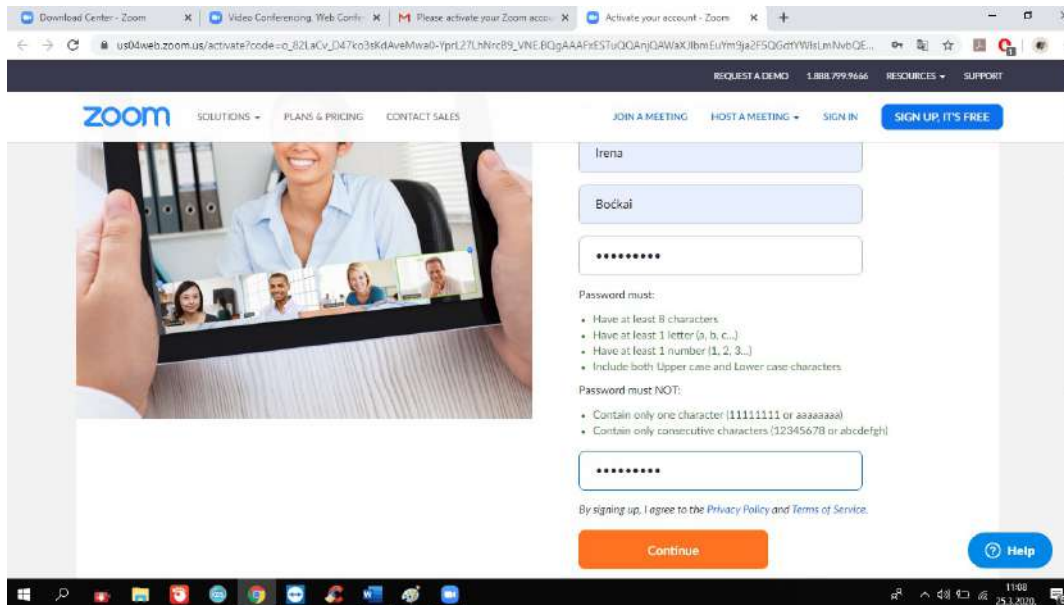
Download Center - Zoom | Video Conferencing, Web Confe | Please activate your Zoom accou | Activate your account - Zoom

us04web.zoom.us/activate?code=o_82LaCv_D47ko3sKdAveMwa0-YprL27LhNrc89_VNEBQgAAAFxESTuQOAnjOAWaXJlbmEuYm9ja2F5QGdtYWlsLmNvbQE...

REQUEST A DEMO 1.888.799.9666 RESOURCES SUPPORT

zoom SOLUTIONS PLANS & PRICING CONTACT SALES JOIN A MEETING HOST A MEETING SIGN IN SIGN UP, IT'S FREE

Irena

Boćkai

•••••••••

Password must:

- Have at least 8 characters
- Have at least 1 letter (a, b, c...)
- Have at least 1 number (1, 2, 3...)
- Include both Upper case and Lower case characters

Password must NOT:

- Contain only one character (11111111 or aaaaaaaa)
- Contain only consecutive characters (12345678 or abcdefgh)

•••••••••

By signing up, I agree to the Privacy Policy and Terms of Service.

Continue

Help

11:08
25.3.2020.